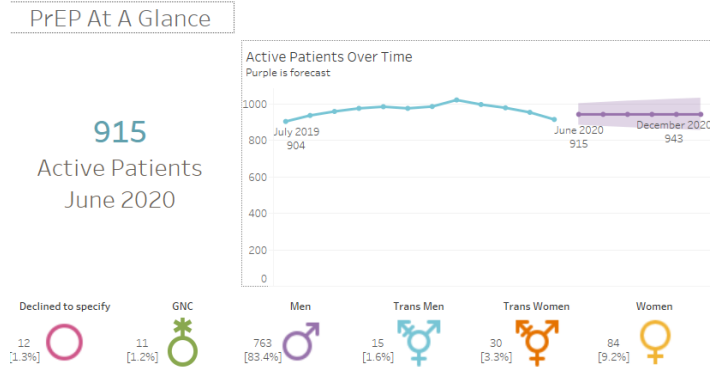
PrEP At A Glance

915
Active Patients
June 2020

Active Patients Over Time
Purple is forecast

1000
800
600
400
200
0

July 2019
904

June 2020
915

December 2020
943

Declined to specify
12
[1.3%]

GNC
11
[1.2%]

Men
763
[83.4%]

Trans Men
15
[1.6%]

Trans Women
30
[3.3%]

Women
84
[9.2%]